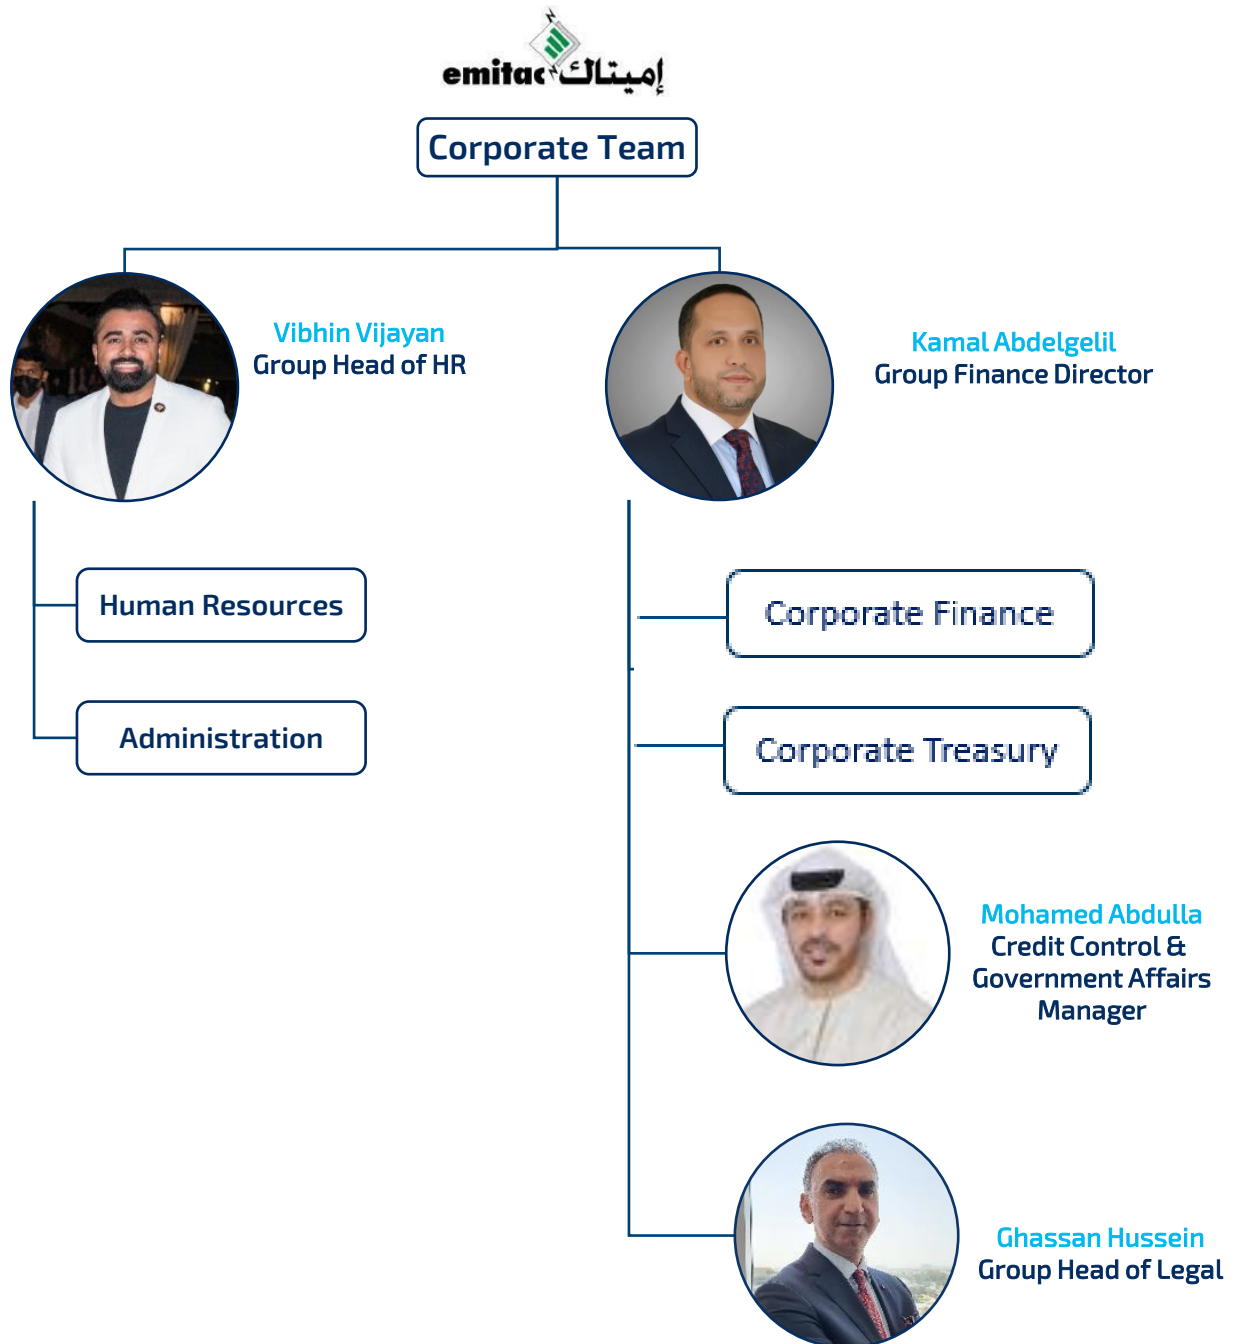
emitac إميتاك

Corporate Team

Vibhin Vijayan
Group Head of HR

Kamal Abdelgelil
Group Finance Director

Human Resources

Administration

Corporate Finance

Corporate Treasury

Mohamed Abdulla
Credit Control & Government Affairs Manager

Ghassan Hussein
Group Head of Legal